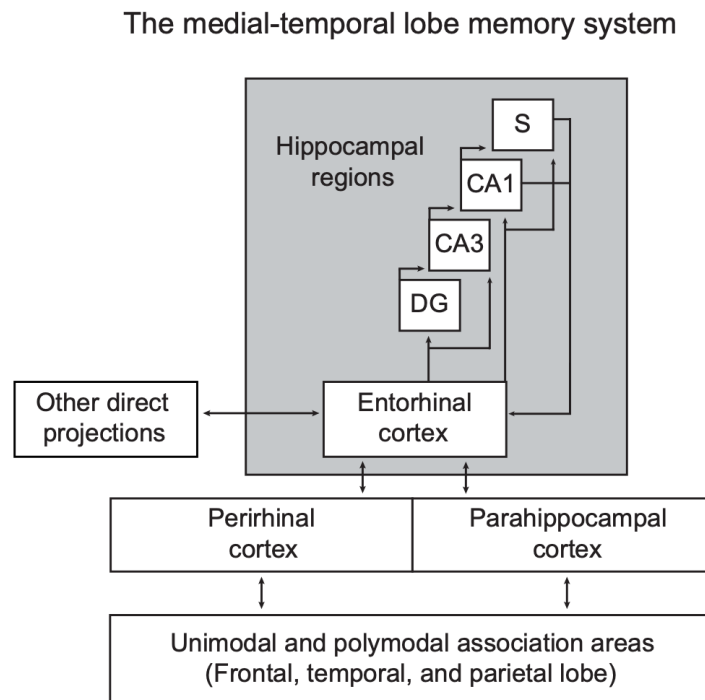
The medial-temporal lobe memory system

Hippocampal regions

S

CA1

CA3

DG

Other direct projections

Entorhinal cortex

Perirhinal cortex

Parahippocampal cortex

Unimodal and polymodal association areas (Frontal, temporal, and parietal lobe)